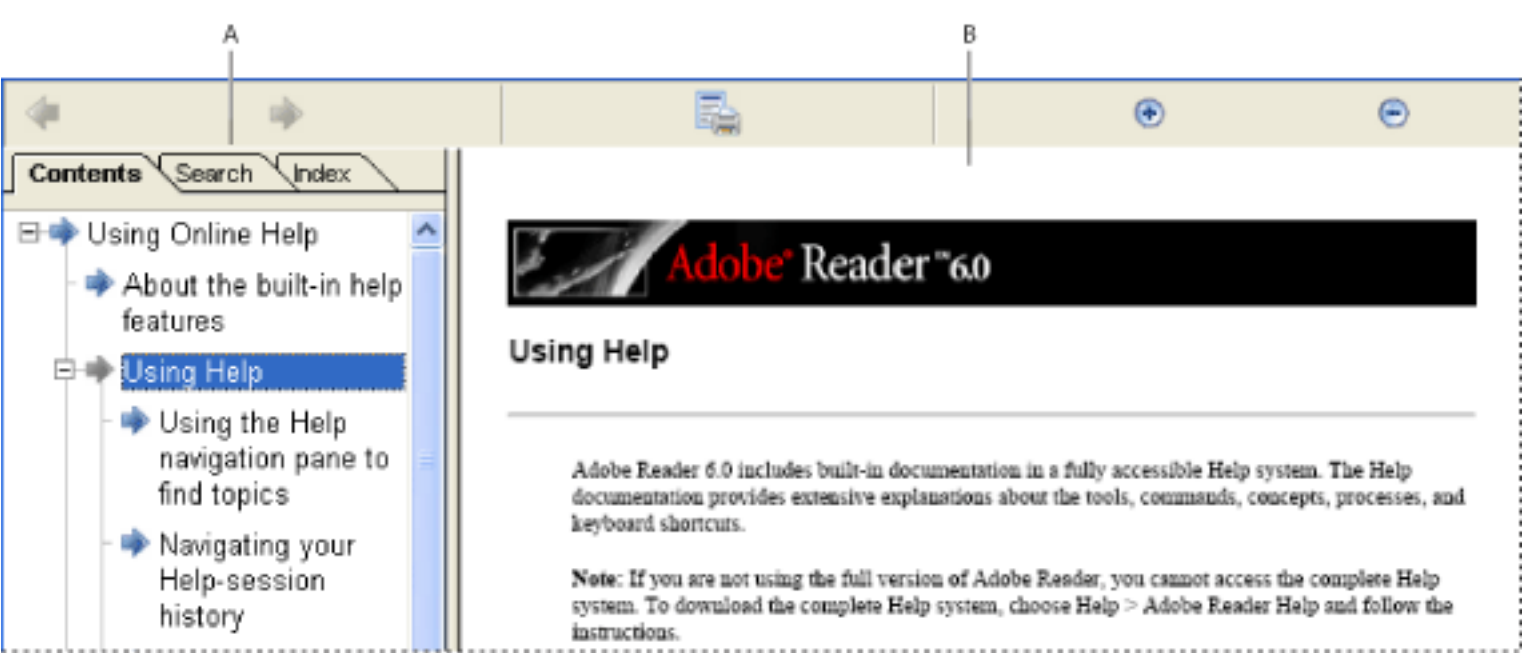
A

B

Contents

Search

Index

Using Online Help

About the built-in help features

Using Help

Using the Help navigation pane to find topics

Navigating your Help-session history

Adobe® Reader™ 6.0

Using Help

Adobe Reader 6.0 includes built-in documentation in a fully accessible Help system. The Help documentation provides extensive explanations about the tools, commands, concepts, processes, and keyboard shortcuts.

Note: If you are not using the full version of Adobe Reader, you cannot access the complete Help system. To download the complete Help system, choose Help > Adobe Reader Help and follow the instructions.